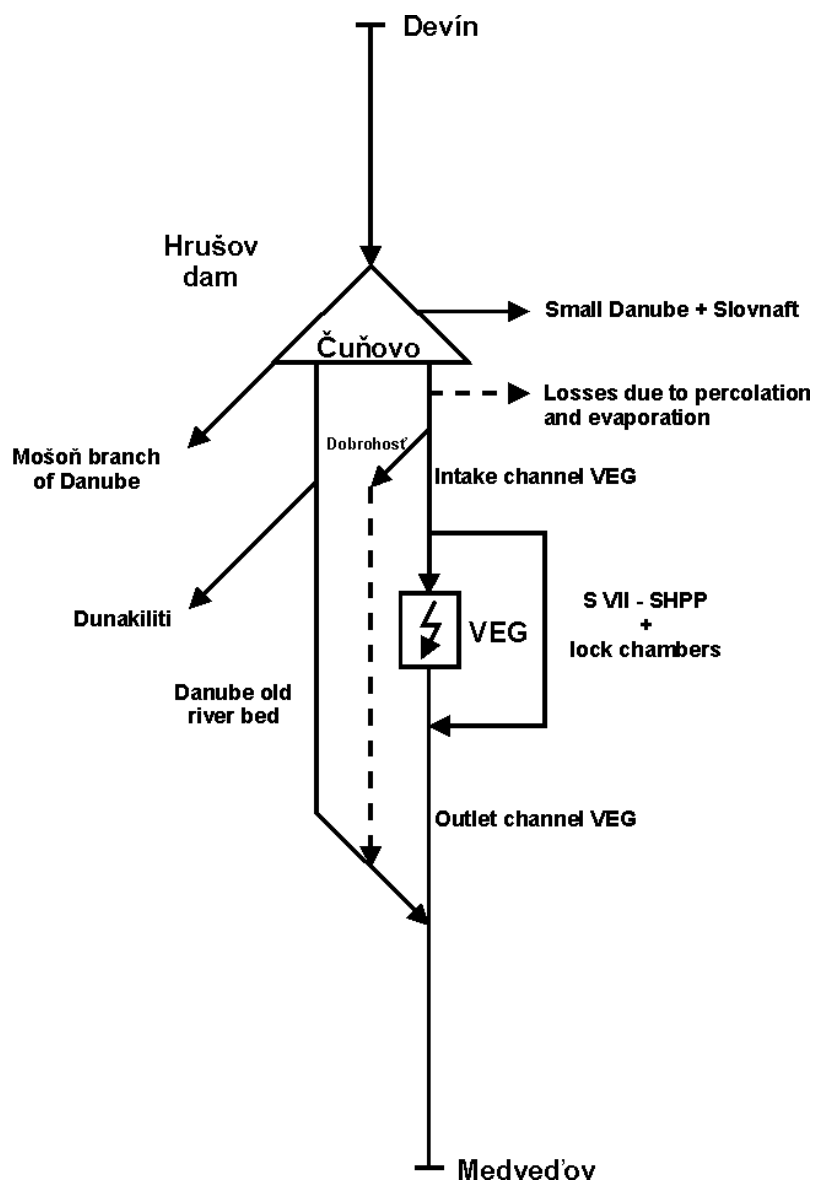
Devín

Hrušov dam

Small Danube + Slovnaft

Čuňovo

Losses due to percolation and evaporation

Dobrohosť

Mošoň branch of Danube

Intake channel VEG

Dunakiliti

VEG

S VII - SHPP + lock chambers

Danube old river bed

Outlet channel VEG

Medveďov